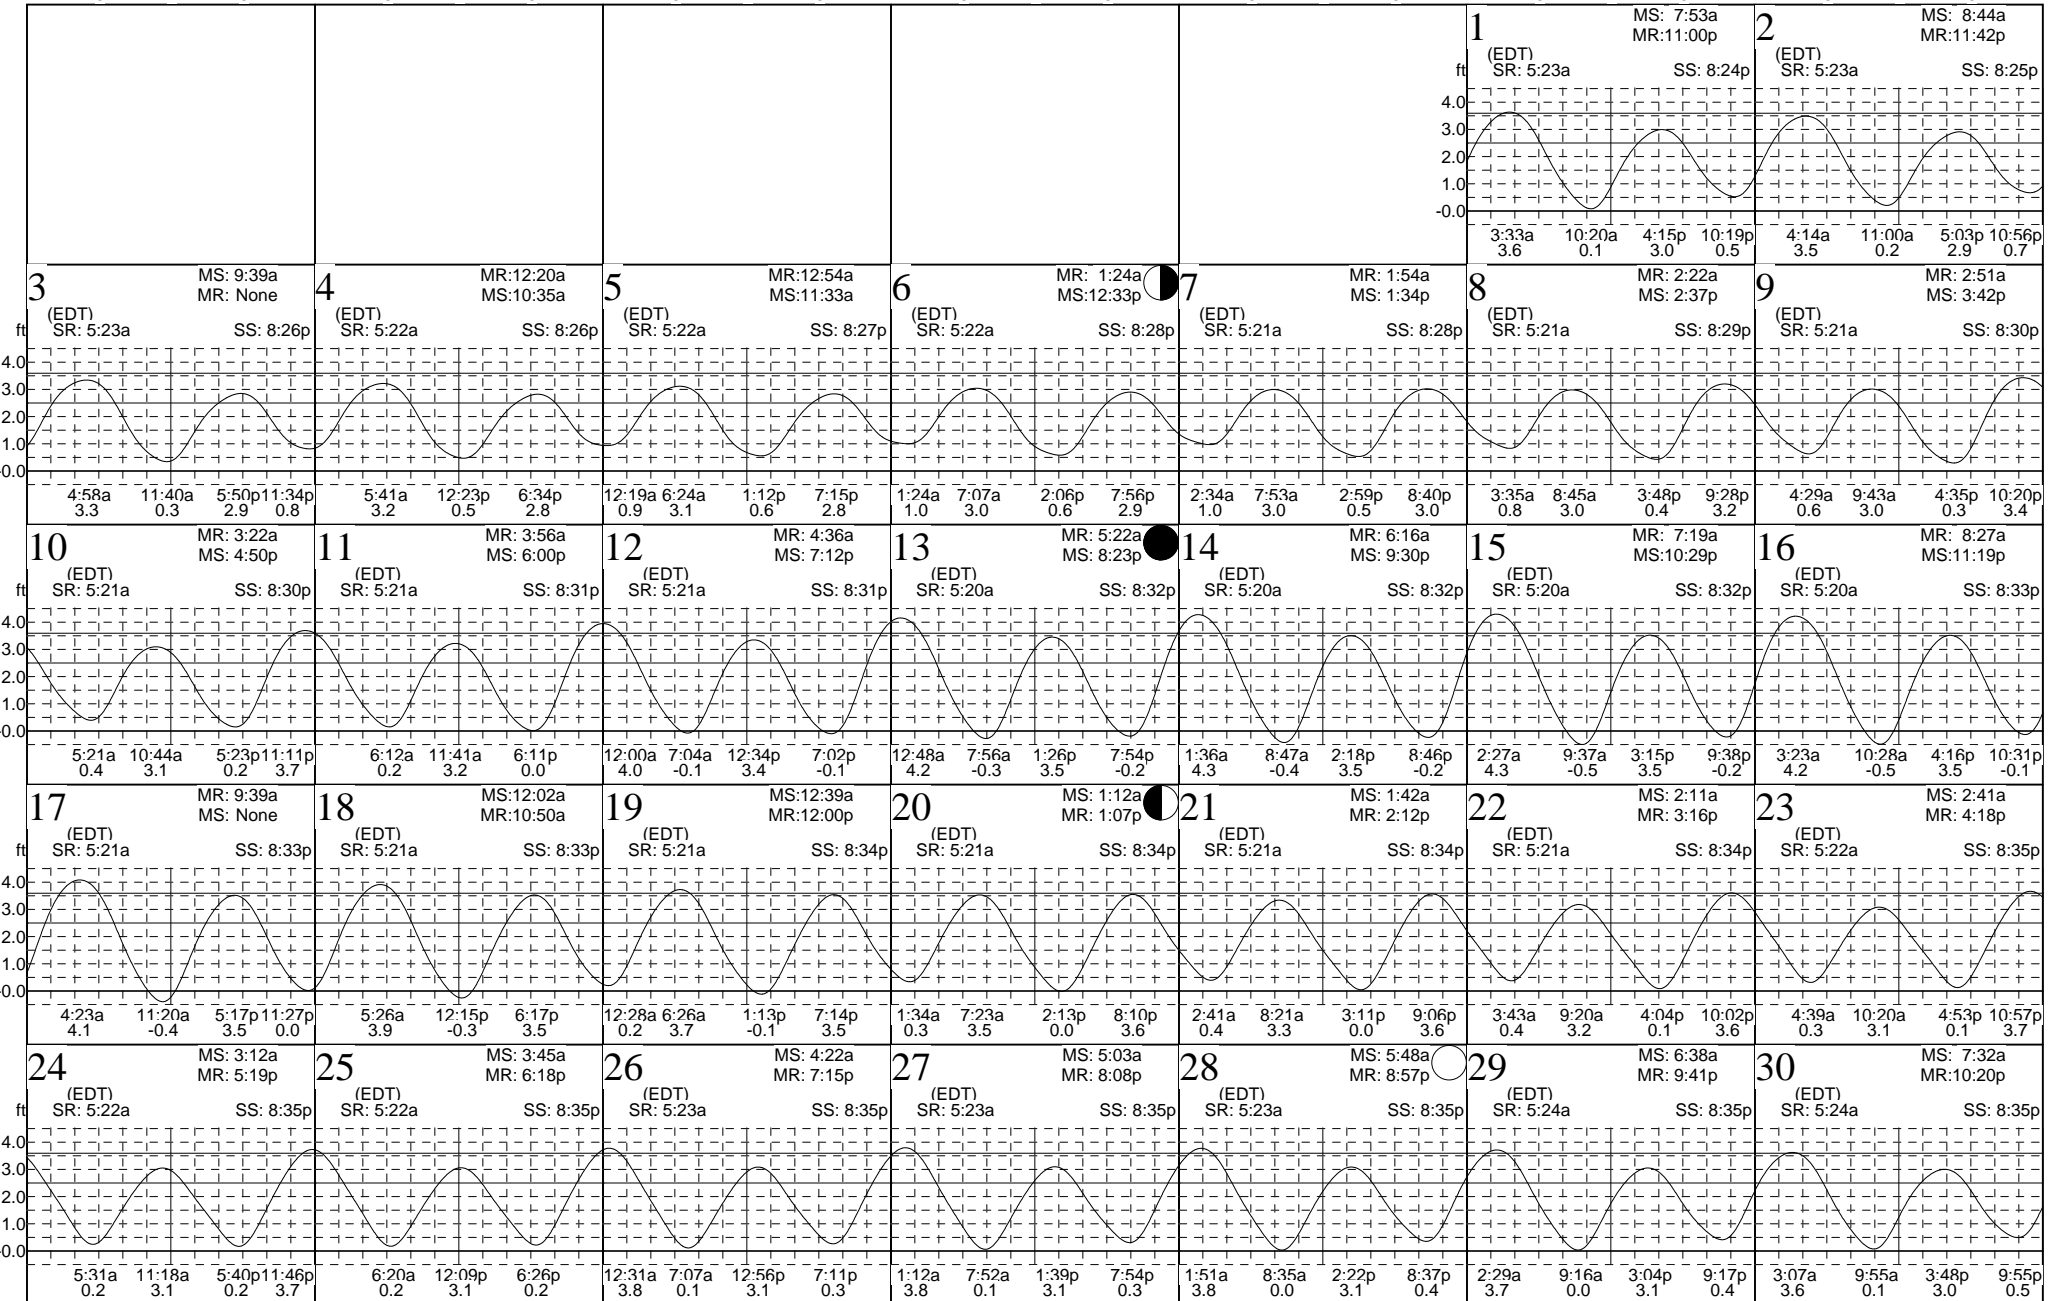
1
MS: 7:53a
MR:11:00p
(EDT)
SR: 5:23a SS: 8:24p
ft
4.0
3.0
2.0
1.0
-0.0
3:33a 3.6 10:20a 0.1 4:15p 3.0 10:19p 0.5

2
MS: 8:44a
MR:11:42p
(EDT)
SR: 5:23a SS: 8:25p
4:14a 3.5 11:00a 0.2 5:03p 2.9 10:56p 0.7

3
MS: 9:39a
MR: None
(EDT)
SR: 5:23a SS: 8:26p
ft
4.0
3.0
2.0
1.0
0.0
4:58a 3.3 11:40a 0.3 5:50p 2.9 11:34p 0.8

4
MR:12:20a
MS:10:35a
(EDT)
SR: 5:22a SS: 8:26p
5:41a 3.2 12:23p 0.5 6:34p 2.8

5
MR:12:54a
MS:11:33a
(EDT)
SR: 5:22a SS: 8:27p
12:19a 0.9 6:24a 3.1 1:12p 0.6 7:15p 2.8

6
MR: 1:24a
MS:12:33p
(EDT)
SR: 5:22a SS: 8:28p
1:24a 1.0 7:07a 3.0 2:06p 0.6 7:56p 2.9

7
MR: 1:54a
MS: 1:34p
(EDT)
SR: 5:21a SS: 8:28p
2:34a 1.0 7:53a 3.0 2:59p 0.5 8:40p 3.0

8
MR: 2:22a
MS: 2:37p
(EDT)
SR: 5:21a SS: 8:29p
3:35a 0.8 8:45a 3.0 3:48p 0.4 9:28p 3.2

9
MR: 2:51a
MS: 3:42p
(EDT)
SR: 5:21a SS: 8:30p
4:29a 0.6 9:43a 3.0 4:35p 0.3 10:20p 3.4

10
MR: 3:22a
MS: 4:50p
(EDT)
SR: 5:21a SS: 8:30p
ft
4.0
3.0
2.0
1.0
0.0
5:21a 0.4 10:44a 3.1 5:23p 0.2 11:11p 3.7

11
MR: 3:56a
MS: 6:00p
(EDT)
SR: 5:21a SS: 8:31p
6:12a 0.2 11:41a 3.2 6:11p 0.0

12
MR: 4:36a
MS: 7:12p
(EDT)
SR: 5:21a SS: 8:31p
12:00a 4.0 7:04a -0.1 12:34p 3.4 7:02p -0.1

13
MR: 5:22a
MS: 8:23p
(EDT)
SR: 5:20a SS: 8:32p
12:48a 4.2 7:56a -0.3 1:26p 3.5 7:54p -0.2

14
MR: 6:16a
MS: 9:30p
(EDT)
SR: 5:20a SS: 8:32p
1:36a 4.3 8:47a -0.4 2:18p 3.5 8:46p -0.2

15
MR: 7:19a
MS:10:29p
(EDT)
SR: 5:20a SS: 8:32p
2:27a 4.3 9:37a -0.5 3:15p 3.5 9:38p -0.2

16
MR: 8:27a
MS:11:19p
(EDT)
SR: 5:20a SS: 8:33p
3:23a 4.2 10:28a -0.5 4:16p 3.5 10:31p -0.1

17
MR: 9:39a
MS: None
(EDT)
SR: 5:21a SS: 8:33p
ft
4.0
3.0
2.0
1.0
0.0
4:23a 4.1 11:20a -0.4 5:17p 3.5 11:27p 0.0

18
MS:12:02a
MR:10:50a
(EDT)
SR: 5:21a SS: 8:33p
5:26a 3.9 12:15p -0.3 6:17p 3.5

19
MS:12:39a
MR:12:00p
(EDT)
SR: 5:21a SS: 8:34p
12:28a 0.2 6:26a 3.7 1:13p -0.1 7:14p 3.5

20
MS: 1:12a
MR: 1:07p
(EDT)
SR: 5:21a SS: 8:34p
1:34a 0.3 7:23a 3.5 2:13p 0.0 8:10p 3.6

21
MS: 1:42a
MR: 2:12p
(EDT)
SR: 5:21a SS: 8:34p
2:41a 0.4 8:21a 3.3 3:11p 0.0 9:06p 3.6

22
MS: 2:11a
MR: 3:16p
(EDT)
SR: 5:21a SS: 8:34p
3:43a 0.4 9:20a 3.2 4:04p 0.1 10:02p 3.6

23
MS: 2:41a
MR: 4:18p
(EDT)
SR: 5:22a SS: 8:35p
4:39a 0.3 10:20a 3.1 4:53p 0.1 10:57p 3.7

24
MS: 3:12a
MR: 5:19p
(EDT)
SR: 5:22a SS: 8:35p
ft
4.0
3.0
2.0
1.0
0.0
5:31a 0.2 11:18a 3.1 5:40p 0.2 11:46p 3.7

25
MS: 3:45a
MR: 6:18p
(EDT)
SR: 5:22a SS: 8:35p
6:20a 0.2 12:09p 3.1 6:26p 0.2

26
MS: 4:22a
MR: 7:15p
(EDT)
SR: 5:23a SS: 8:35p
12:31a 3.8 7:07a 0.1 12:56p 3.1 7:11p 0.3

27
MS: 5:03a
MR: 8:08p
(EDT)
SR: 5:23a SS: 8:35p
1:12a 3.8 7:52a 0.1 1:39p 3.1 7:54p 0.3

28
MS: 5:48a
MR: 8:57p
(EDT)
SR: 5:23a SS: 8:35p
1:51a 3.8 8:35a 0.0 2:22p 3.1 8:37p 0.4

29
MS: 6:38a
MR: 9:41p
(EDT)
SR: 5:24a SS: 8:35p
2:29a 3.7 9:16a 0.0 3:04p 3.1 9:17p 0.4

30
MS: 7:32a
MR:10:20p
(EDT)
SR: 5:24a SS: 8:35p
3:07a 3.6 9:55a 0.1 3:48p 3.0 9:55p 0.5